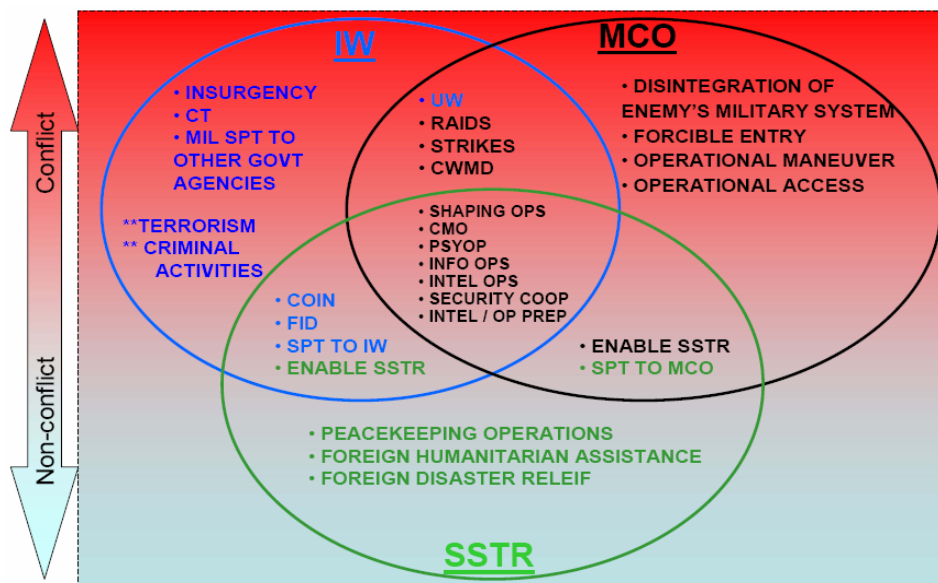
Conflict

Non-conflict

IW

MCO

• INSURGENCY
• CT
• MIL SPT TO OTHER GOVT AGENCIES

**TERRORISM
** CRIMINAL ACTIVITIES

• UW
• RAIDS
• STRIKES
• CWMD

• DISINTEGRATION OF ENEMY'S MILITARY SYSTEM
• FORCIBLE ENTRY
• OPERATIONAL MANEUVER
• OPERATIONAL ACCESS

• SHAPING OPS
• CMO
• PSYOP
• INFO OPS
• INTEL OPS
• SECURITY COOP
• INTEL / OP PREP

• COIN
• FID
• SPT TO IW
• ENABLE SSTR

• ENABLE SSTR
• SPT TO MCO

• PEACEKEEPING OPERATIONS
• FOREIGN HUMANITARIAN ASSISTANCE
• FOREIGN DISASTER RELEIF

SSTR